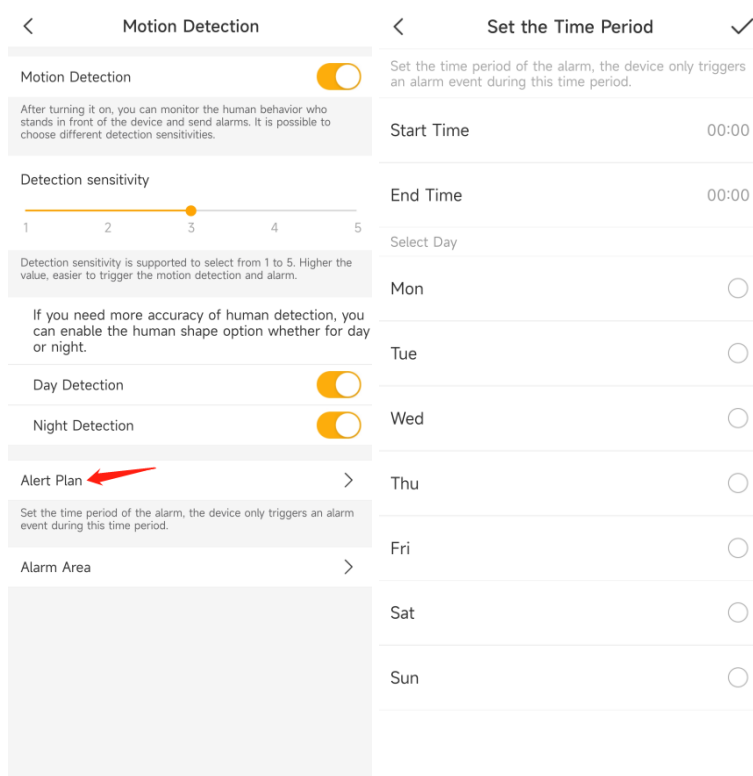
Motion Detection

Motion Detection

After turning it on, you can monitor the human behavior who stands in front of the device and send alarms. It is possible to choose different detection sensitivities.

Detection sensitivity

1 2 3 4 5

Detection sensitivity is supported to select from 1 to 5. Higher the value, easier to trigger the motion detection and alarm.

If you need more accuracy of human detection, you can enable the human shape option whether for day or night.

Day Detection

Night Detection

Alert Plan

Set the time period of the alarm, the device only triggers an alarm event during this time period.

Alarm Area

Set the Time Period

Set the time period of the alarm, the device only triggers an alarm event during this time period.

Start Time 00:00

End Time 00:00

Select Day

Mon

Tue

Wed

Thu

Fri

Sat

Sun